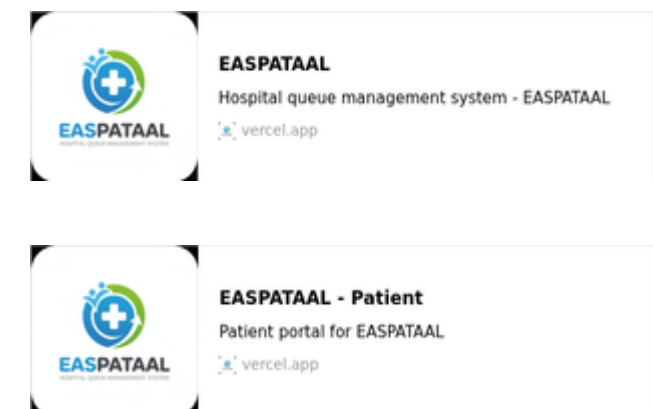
EASPATAAL
HOSPITAL QUEUE MANAGEMENT SYSTEM

EASPATAAL

Hospital queue management system - EASPATAAL

vercel.app

EASPATAAL
HOSPITAL QUEUE MANAGEMENT SYSTEM

EASPATAAL - Patient

Patient portal for EASPATAAL

vercel.app